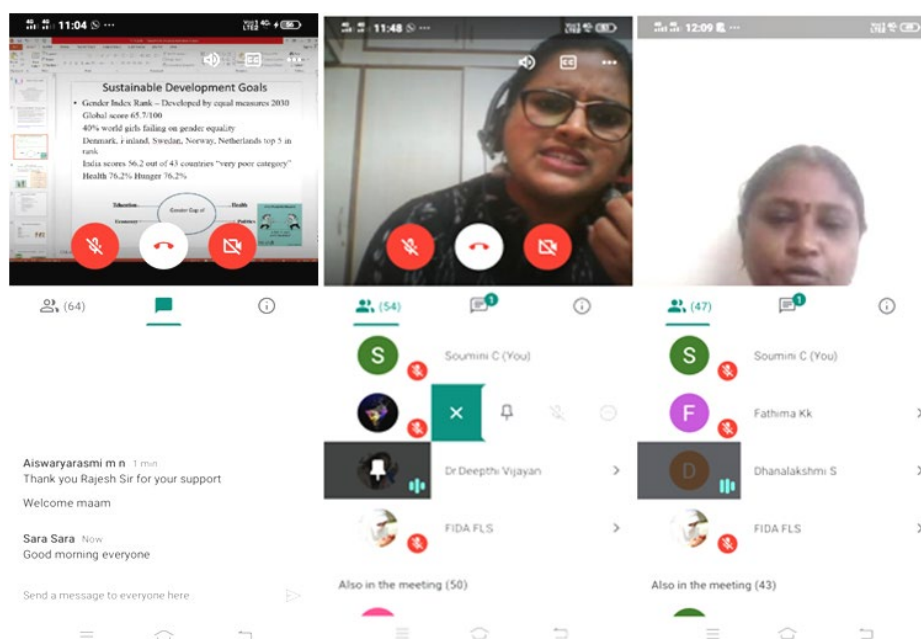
11:04

Sustainable Development Goals

• Gender Index Rank – Developed by equal measures 2030
Global score 65.7/100
40% world girls failing on gender equality
Denmark, Finland, Swedan, Norway, Netherlands top 5 in rank
India scores 56.2 out of 43 countries "very poor category"
Health 76.2% Hunger 76.2%

Education
Gender Gap of
Health
Economy
Politics

(64)

Aiswaryarasmi m n 1 min
Thank you Rajesh Sir for your support

Welcome maam

Sara Sara Now
Good morning everyone

Send a message to everyone here

11:48

(54)

Soumini C (You)

Dr Deepthi Vijayan

FIDA FLS

Also in the meeting (50)

12:09

(47)

Soumini C (You)

Fathima Kk

Dhanalakshmi S

FIDA FLS

Also in the meeting (43)